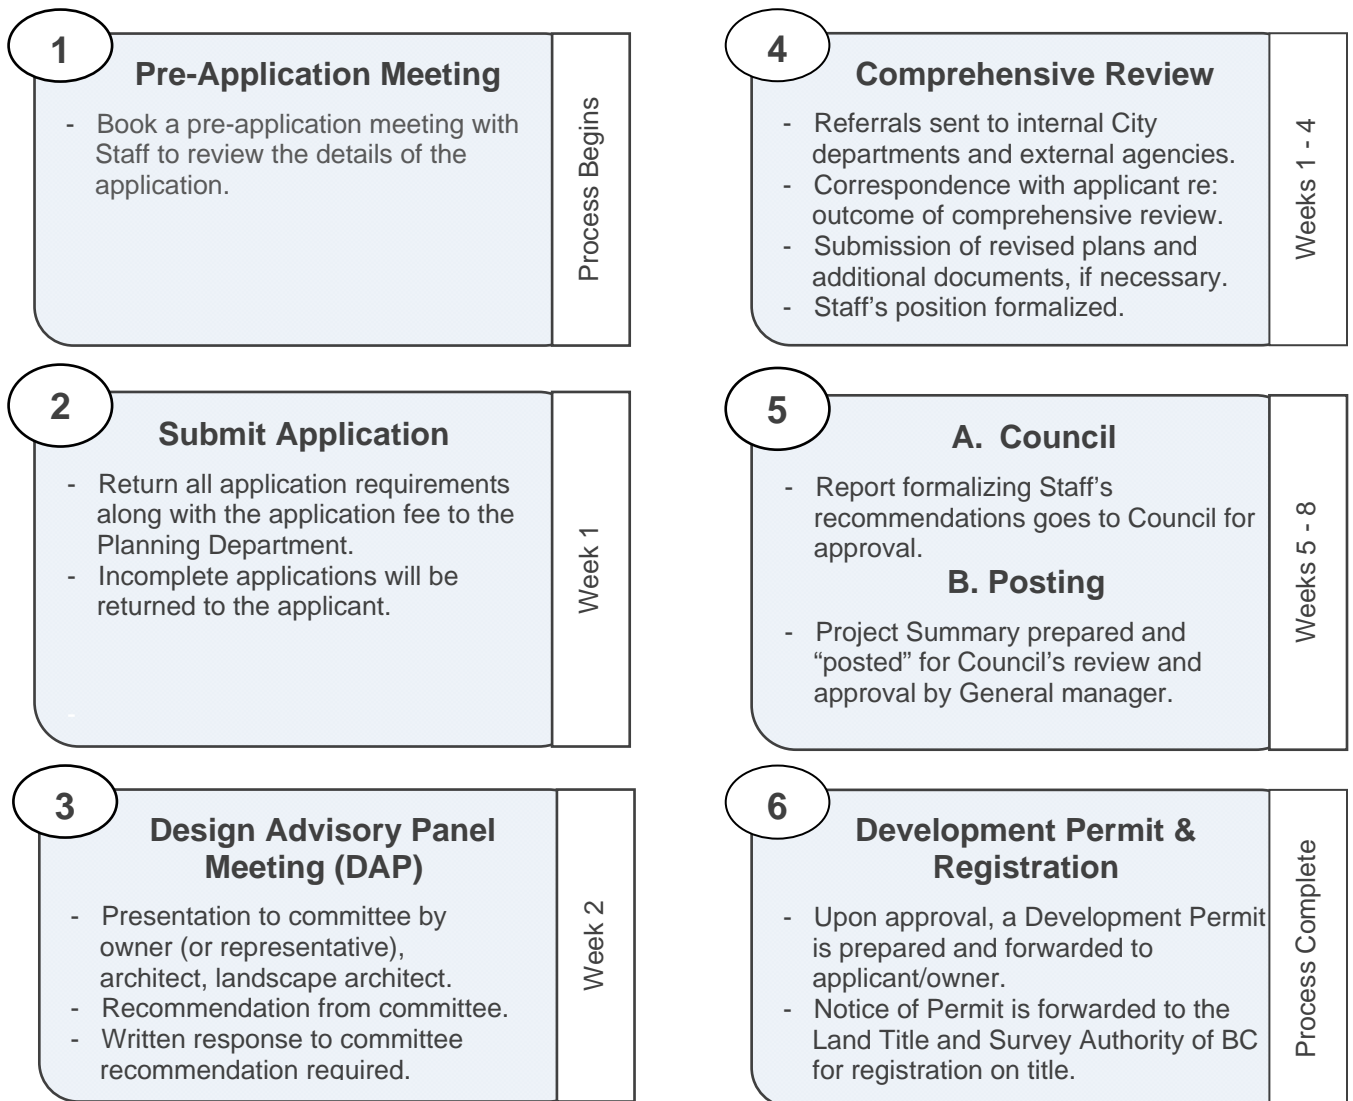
1

Pre-Application Meeting

- Book a pre-application meeting with Staff to review the details of the application.

Process Begins

2

Submit Application

- Return all application requirements along with the application fee to the Planning Department.
- Incomplete applications will be returned to the applicant.

Week 1

3

Design Advisory Panel Meeting (DAP)

- Presentation to committee by owner (or representative), architect, landscape architect.
- Recommendation from committee.
- Written response to committee recommendation required.

Week 2

4

Comprehensive Review

- Referrals sent to internal City departments and external agencies.
- Correspondence with applicant re: outcome of comprehensive review.
- Submission of revised plans and additional documents, if necessary.
- Staff's position formalized.

Weeks 1 - 4

5

A. Council

- Report formalizing Staff's recommendations goes to Council for approval.

B. Posting

- Project Summary prepared and "posted" for Council's review and approval by General manager.

Weeks 5 - 8

6

Development Permit & Registration

- Upon approval, a Development Permit is prepared and forwarded to applicant/owner.
- Notice of Permit is forwarded to the Land Title and Survey Authority of BC for registration on title.

Process Complete